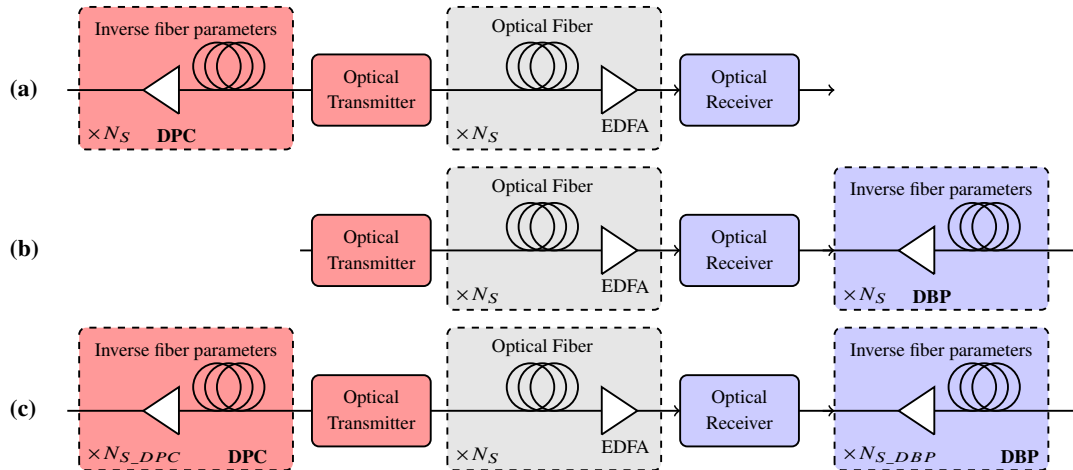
(a)

Inverse fiber parameters

$\times N_S$ **DPC**

Optical Transmitter

Optical Fiber

$\times N_S$

EDFA

Optical Receiver

(b)

Optical Transmitter

Optical Fiber

$\times N_S$

EDFA

Optical Receiver

Inverse fiber parameters

$\times N_S$ **DBP**

(c)

Inverse fiber parameters

$\times N_{S\_DPC}$ **DPC**

Optical Transmitter

Optical Fiber

$\times N_S$

EDFA

Optical Receiver

Inverse fiber parameters

$\times N_{S\_DBP}$ **DBP**